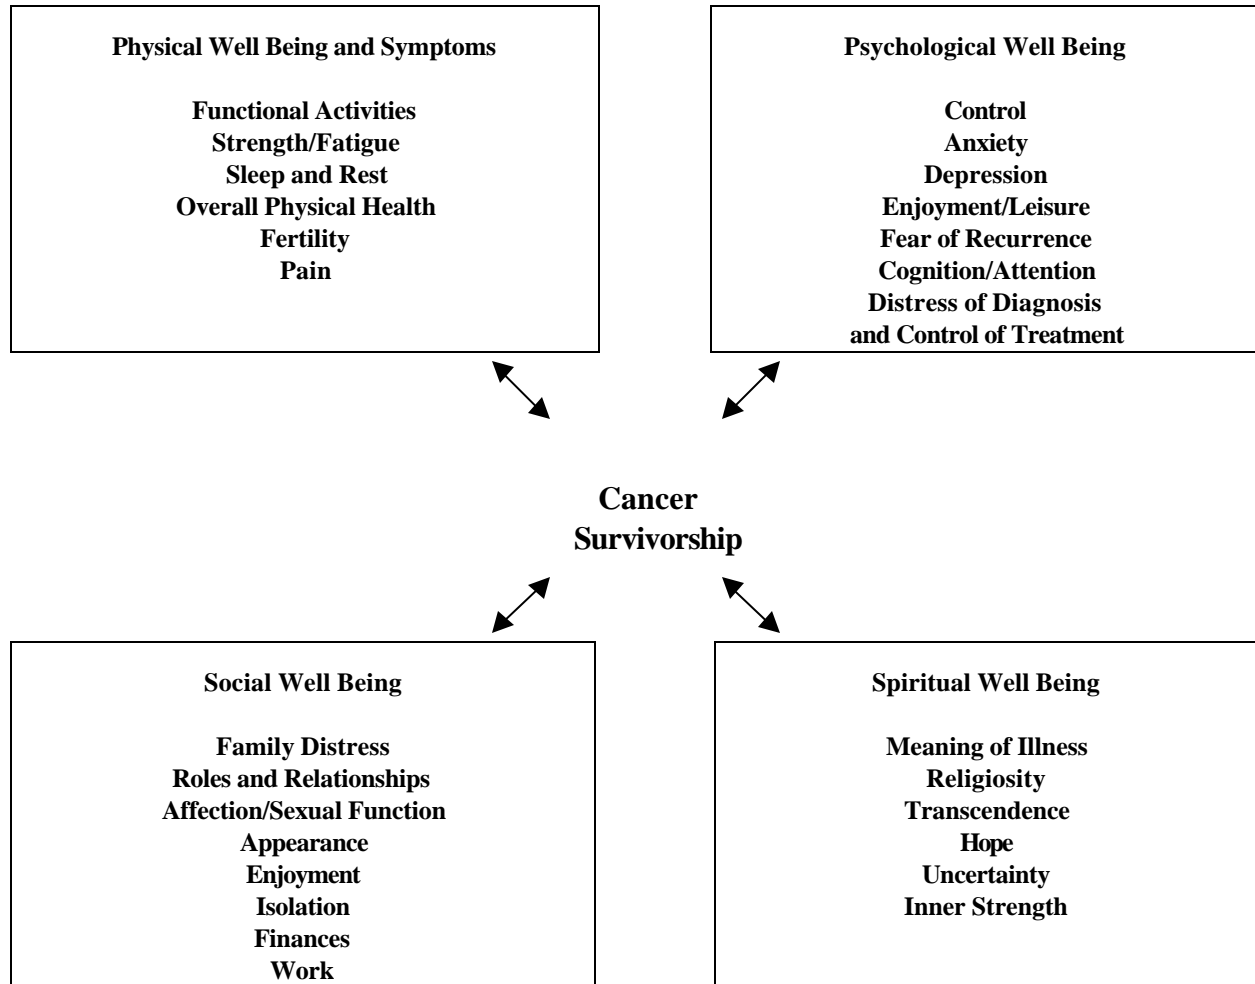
Physical Well Being and Symptoms

Functional Activities
Strength/Fatigue
Sleep and Rest
Overall Physical Health
Fertility
Pain

Psychological Well Being

Control
Anxiety
Depression
Enjoyment/Leisure
Fear of Recurrence
Cognition/Attention
Distress of Diagnosis
and Control of Treatment

Cancer
Survivorship

Social Well Being

Family Distress
Roles and Relationships
Affection/Sexual Function
Appearance
Enjoyment
Isolation
Finances
Work

Spiritual Well Being

Meaning of Illness
Religiosity
Transcendence
Hope
Uncertainty
Inner Strength